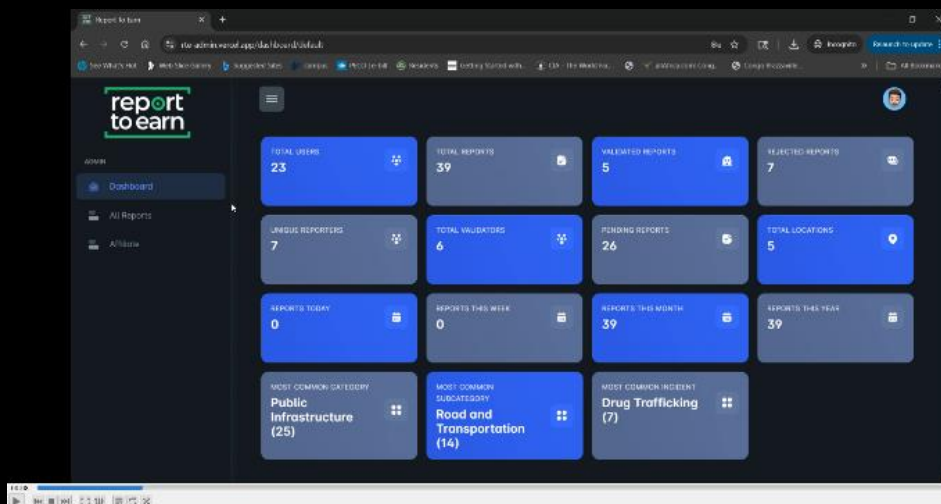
Report to Earn

rte-admin.vercel.app/dashboard/default

Incognito

Relaunch to update

report to earn

ADMIN

Dashboard

All Reports

Affiliate

TOTAL USERS
23

TOTAL REPORTS
39

VALIDATED REPORTS
5

REJECTED REPORTS
7

UNIQUE REPORTERS
7

TOTAL VALIDATORS
6

PENDING REPORTS
26

TOTAL LOCATIONS
5

REPORTS TODAY
0

REPORTS THIS WEEK
0

REPORTS THIS MONTH
39

REPORTS THIS YEAR
39

MOST COMMON CATEGORY
Public Infrastructure (25)

MOST COMMON SUBCATEGORY
Road and Transportation (14)

MOST COMMON INCIDENT
Drug Trafficking (7)